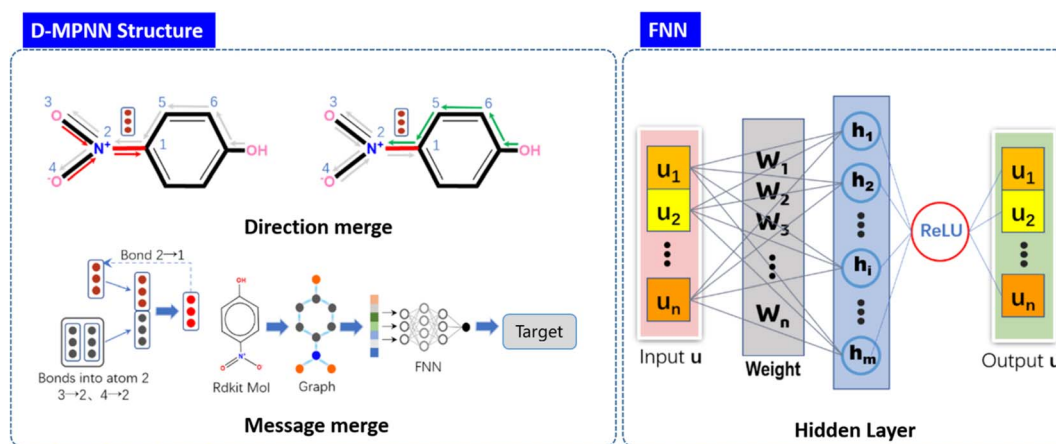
D-MPNN Structure

FNN

3
2
4
$N^+$
O
O
5
6
1
OH

3
2
4
$N^+$
O
O
5
6
1
OH

Direction merge

Bond 2→1

Bonds into atom 2
3→2、4→2

OH
Rdkit Mol

Graph

FNN

Target

Message merge

$u_1$
$u_2$
⋮
$u_n$
Input **u**

$W_1$
$W_2$
$W_3$
⋮
$W_n$
Weight

$h_1$
$h_2$
⋮
$h_i$
⋮
$h_m$

Hidden Layer

ReLU

$u_1$
$u_2$
⋮
$u_n$
Output **u**